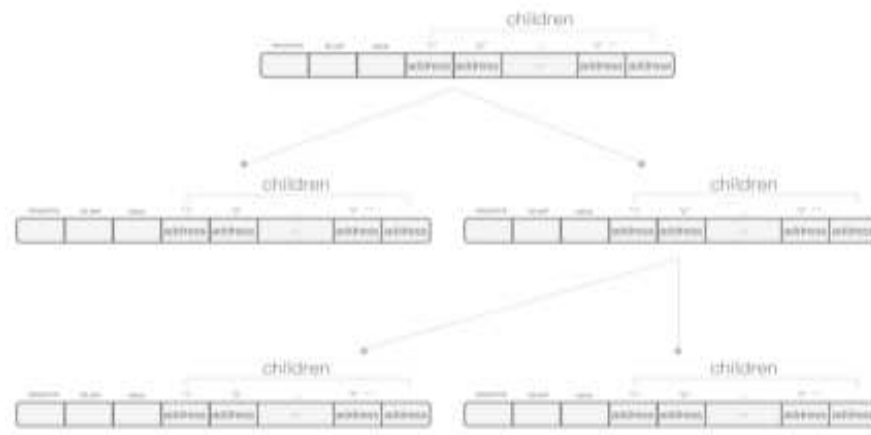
children

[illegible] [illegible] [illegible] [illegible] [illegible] ... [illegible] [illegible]

address address ... address address

children

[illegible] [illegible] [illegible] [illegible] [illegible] ... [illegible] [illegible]

address address ... address address

children

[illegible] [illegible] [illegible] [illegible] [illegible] ... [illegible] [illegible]

address address ... address address

children

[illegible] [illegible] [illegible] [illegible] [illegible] ... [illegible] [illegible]

address address ... address address

children

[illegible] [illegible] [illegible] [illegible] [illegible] ... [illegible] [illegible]

address address ... address address